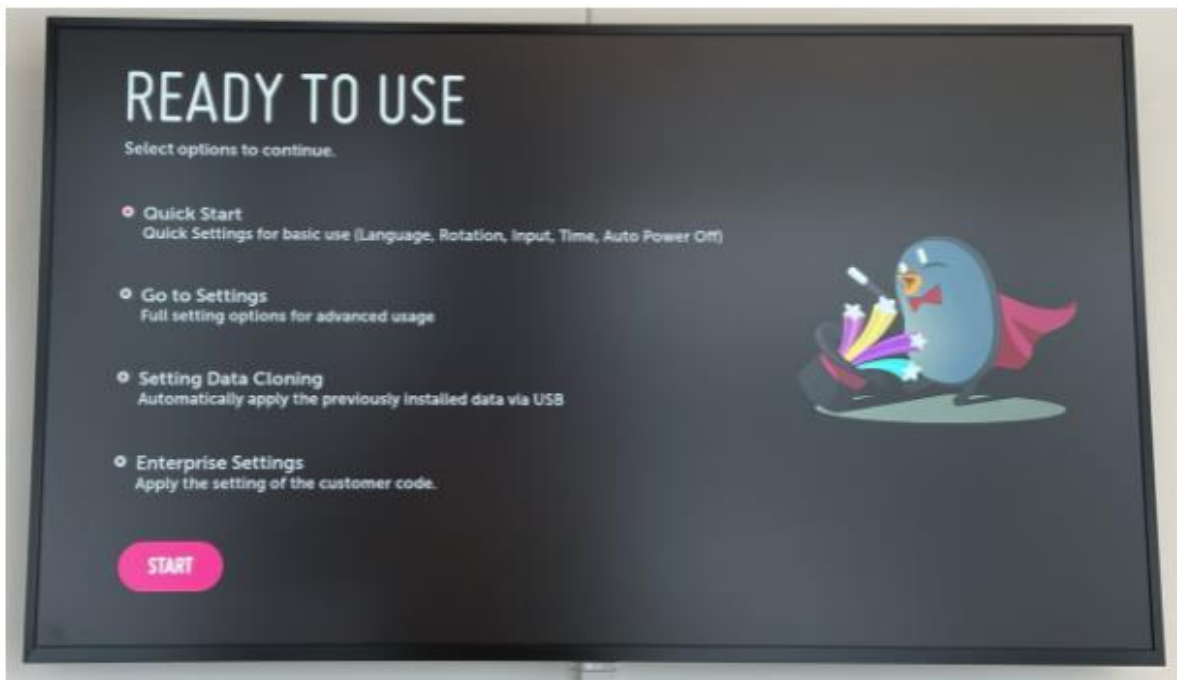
READY TO USE
Select options to continue.

Quick Start
Quick Settings for basic use (Language, Rotation, Input, Time, Auto Power Off)

Go to Settings
Full setting options for advanced usage

Setting Data Cloning
Automatically apply the previously installed data via USB

Enterprise Settings
Apply the setting of the customer code.

START